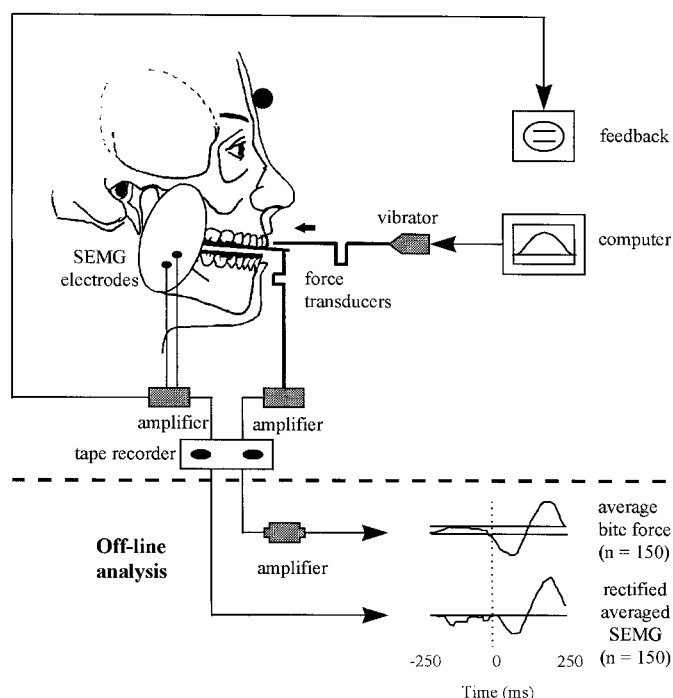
feedback

vibrator

computer

SEMG electrodes

force transducers

amplifier

amplifier

tape recorder

Off-line analysis

amplifier

average bite force (n = 150)

rectified averaged SEMG (n = 150)

-250

0

250

Time (ms)